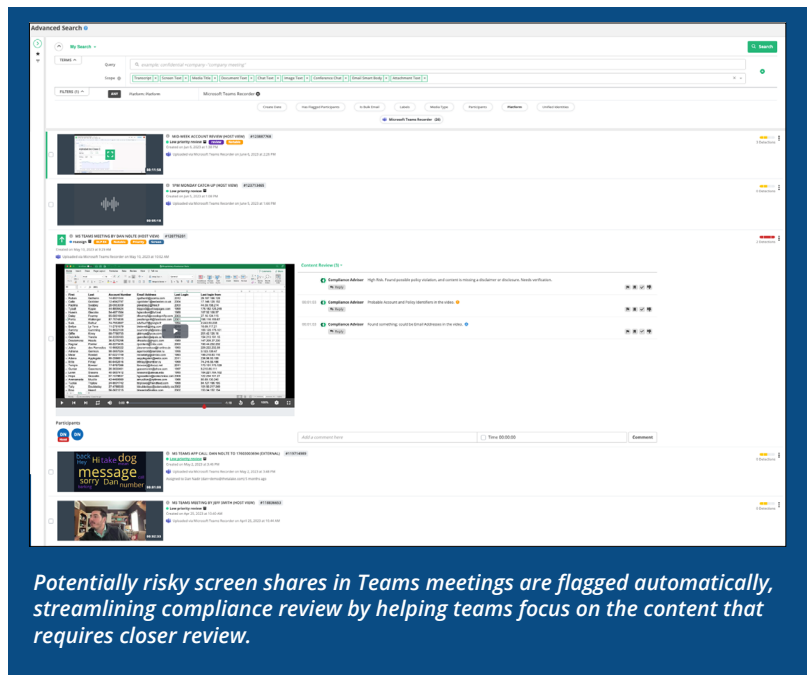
Advanced Search

My Search

Search

TEAMS

Query

example: confidential company "company meeting"

Scope

Transcript × Screen Text × Media Title × Document Text × Chat Text × Image Text × Conference Chat × Email Smart Body × Attachment Text ×

FILTERS (1)

AND

Platform: Platform

Microsoft Teams Recorder

Create Date

Has Flagged Participants

In Bulk Email

Labels

Media Type

Participants

Platform

Unified Identities

Microsoft Teams Recorder (20)

MID-WEEK ACCOUNT REVIEW (HOST VIEW) #1238077

Low priority review

Created on Jun 9, 2023 at 1:38 PM

Uploaded via Microsoft Teams Recorder on June 9, 2023 at 3:20 PM

3 Detections

YFM MONDAY CATCH-UP (HOST VIEW) #1237

Low priority review

Created on Jun 5, 2023 at 1:09 PM

Uploaded via Microsoft Teams Recorder on June 5, 2023 at 3:09 PM

2 Detections

MS TEAMS MEETING BY DAN NOLTE (HOST VIEW) #1187

Created on May 15, 2023 at 9:59 AM

Uploaded via Microsoft Teams Recorder on May 15, 2023 at 10:02 AM

Content Review (3)

Compliance Advisor High Risk: Found possible policy violation, and content is missing a disclaimer or disclosure. Needs verification.

Reply

00:01:03 Compliance Advisor Probable Account and Policy Identifiers in the video.

Reply

00:01:03 Compliance Advisor Found something, could be Email Addresses in the video.

Reply

Participants

DN DN

Add a comment here

Time 00:00:00

Comment

MS TEAMS APP CALL: DAN NOLTE TO 17865556084 (EXTERNAL) #1197

Low priority review

Created on May 2, 2023 at 3:49 PM

Uploaded via Microsoft Teams Recorder on May 2, 2023 at 3:49 PM

Assigned to two leads team demo@database.com 5 months ago

4 Detections

back Hi take dog message sorry Dan number

MS TEAMS MEETING BY JEFF SMITH (HOST VIEW) #1186

Low priority review

Created on Apr 20, 2023 at 10:45 AM

Uploaded via Microsoft Teams Recorder on April 20, 2023 at 10:44 AM

2 Detections

Potentially risky screen shares in Teams meetings are flagged automatically, streamlining compliance review by helping teams focus on the content that requires closer review.